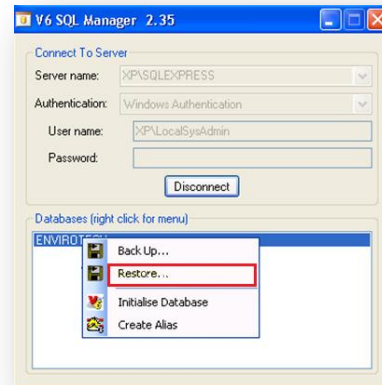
V6 SQL Manager 2.35

Connect To Server

Server name: XP\SQLEXPRESS

Authentication: Windows Authentication

User name: XP\LocalSysAdmin

Password:

Disconnect

Databases (right click for menu)

ENVIROT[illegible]

Back Up...

Restore...

Initialise Database

Create Alias